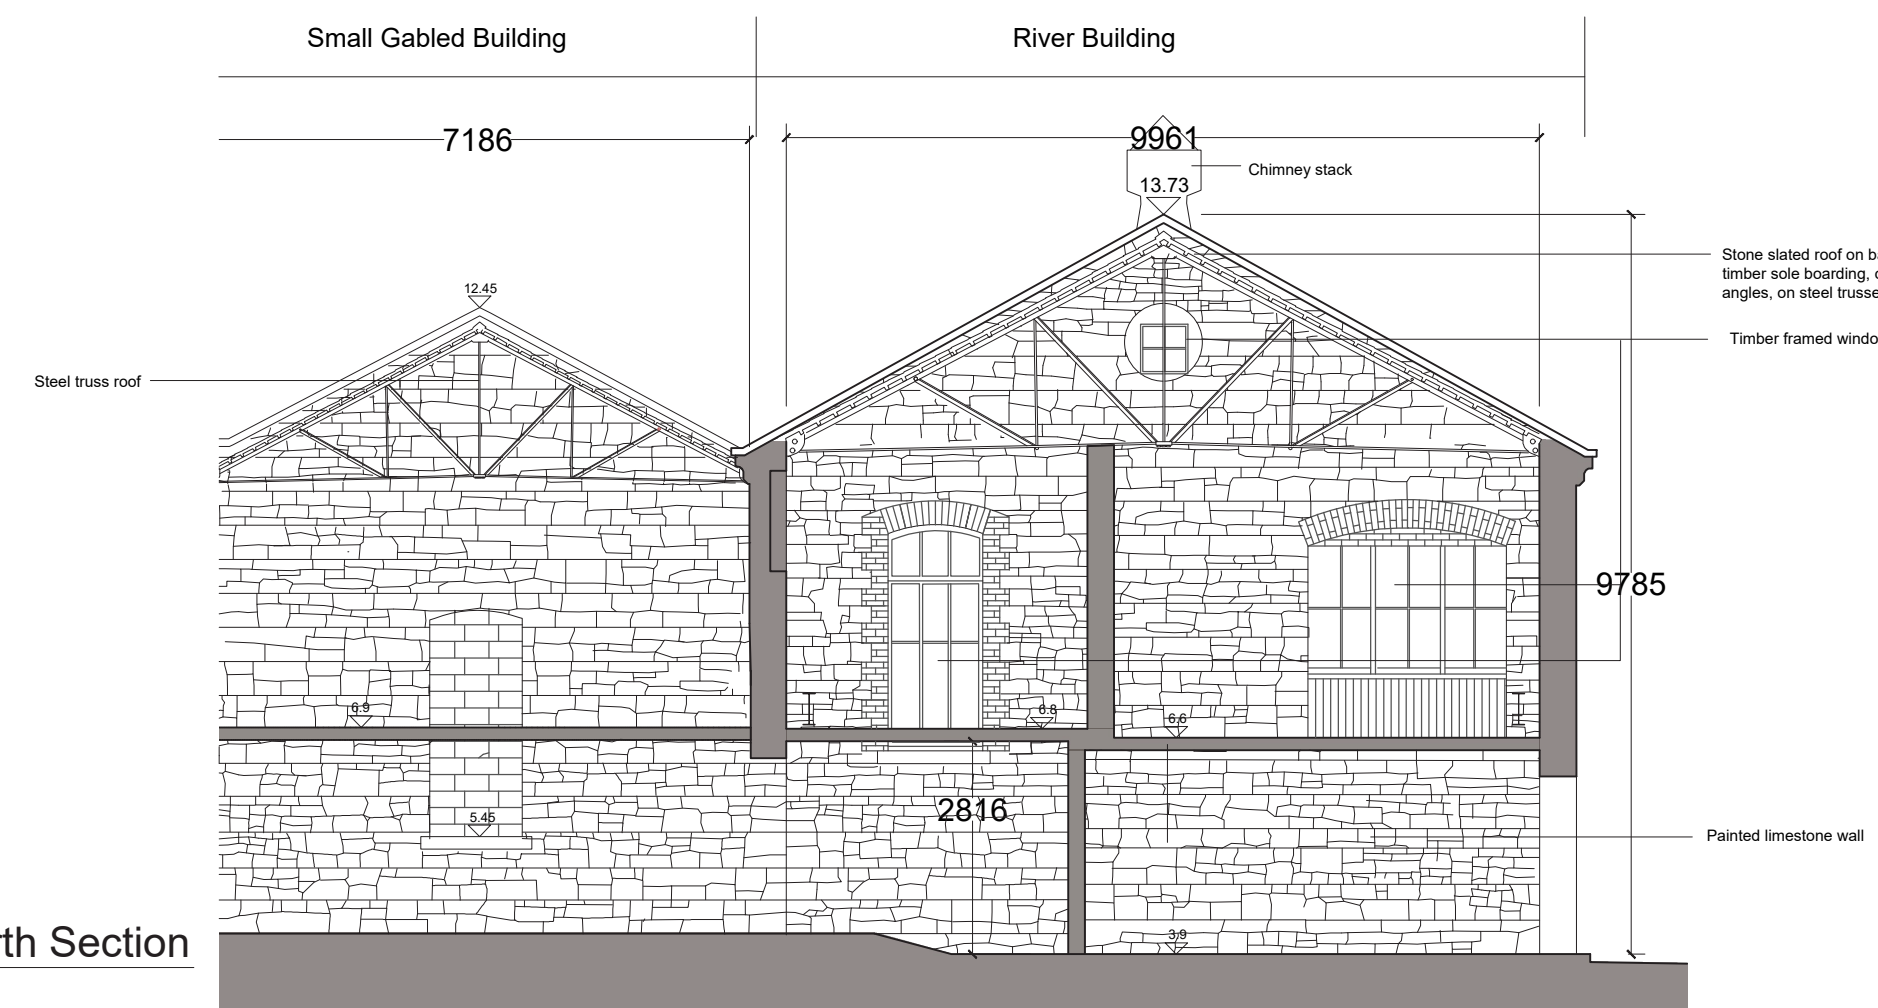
Small Gabled Building

River Building

7186

9961

Chimney stack

13.73

Stone slated roof on b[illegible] timber sole boarding, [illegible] angles, on steel trusse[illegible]

12.45

Timber framed windo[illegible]

Steel truss roof

9785

6.9

6.8

6.6

2816

5.45

Painted limestone wall

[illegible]th Section

3.9